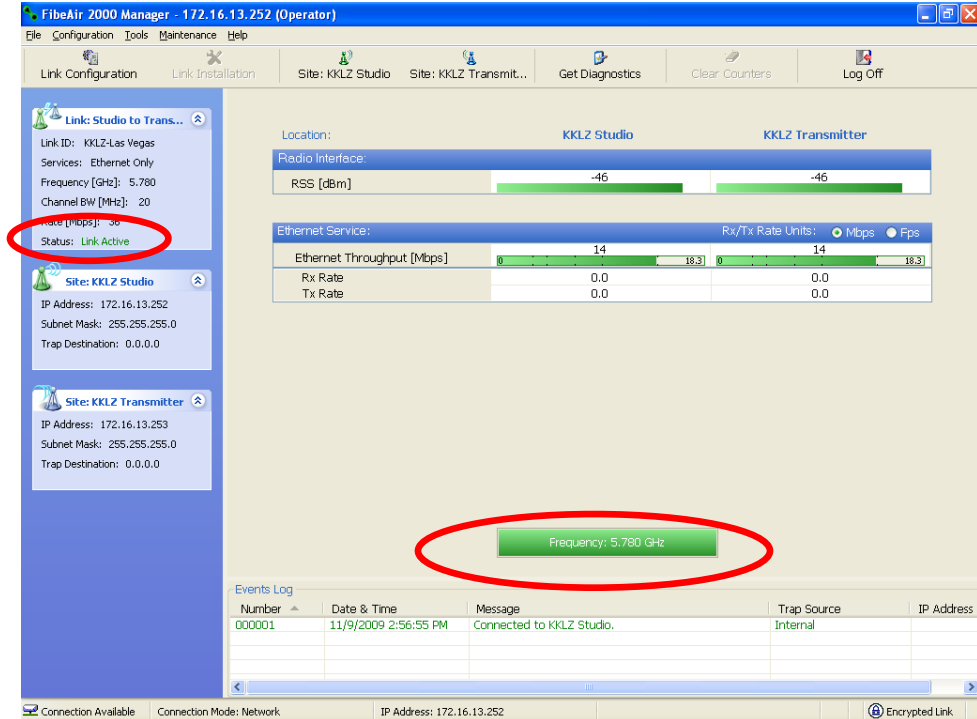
FibeAir 2000 Manager - 172.16.13.252 (Operator)

File Configuration Tools Maintenance Help

Link Configuration
Link Installation
Site: KKLZ Studio
Site: KKLZ Transmit...
Get Diagnostics
Clear Counters
Log Off

Link: Studio to Trans...
Link ID: KKLZ-Las Vegas
Services: Ethernet Only
Frequency [GHz]: 5.780
Channel BW [MHz]: 20
Rate [Mbps]: 36
Status: Link Active

Site: KKLZ Studio
IP Address: 172.16.13.252
Subnet Mask: 255.255.255.0
Trap Destination: 0.0.0.0

Site: KKLZ Transmitter
IP Address: 172.16.13.253
Subnet Mask: 255.255.255.0
Trap Destination: 0.0.0.0

| Location: | KKLZ Studio | KKLZ Transmitter |
|---|---|---|
| Radio Interface: | | |
| RSS [dBm] | -46 | -46 |

| Ethernet Service: | Rx/Tx Rate Units: Mbps Fps | |
|---|---|---|
| Ethernet Throughput [Mbps] | 14 0 18.3 | 14 0 18.3 |
| Rx Rate | 0.0 | 0.0 |
| Tx Rate | 0.0 | 0.0 |

Frequency: 5.780 GHz

Events Log

| Number | Date & Time | Message | Trap Source | IP Address |
|---|---|---|---|---|
| 000001 | 11/9/2009 2:56:55 PM | Connected to KKLZ Studio. | Internal | |

Connection Available
Connection Mode: Network
IP Address: 172.16.13.252
Encrypted Link